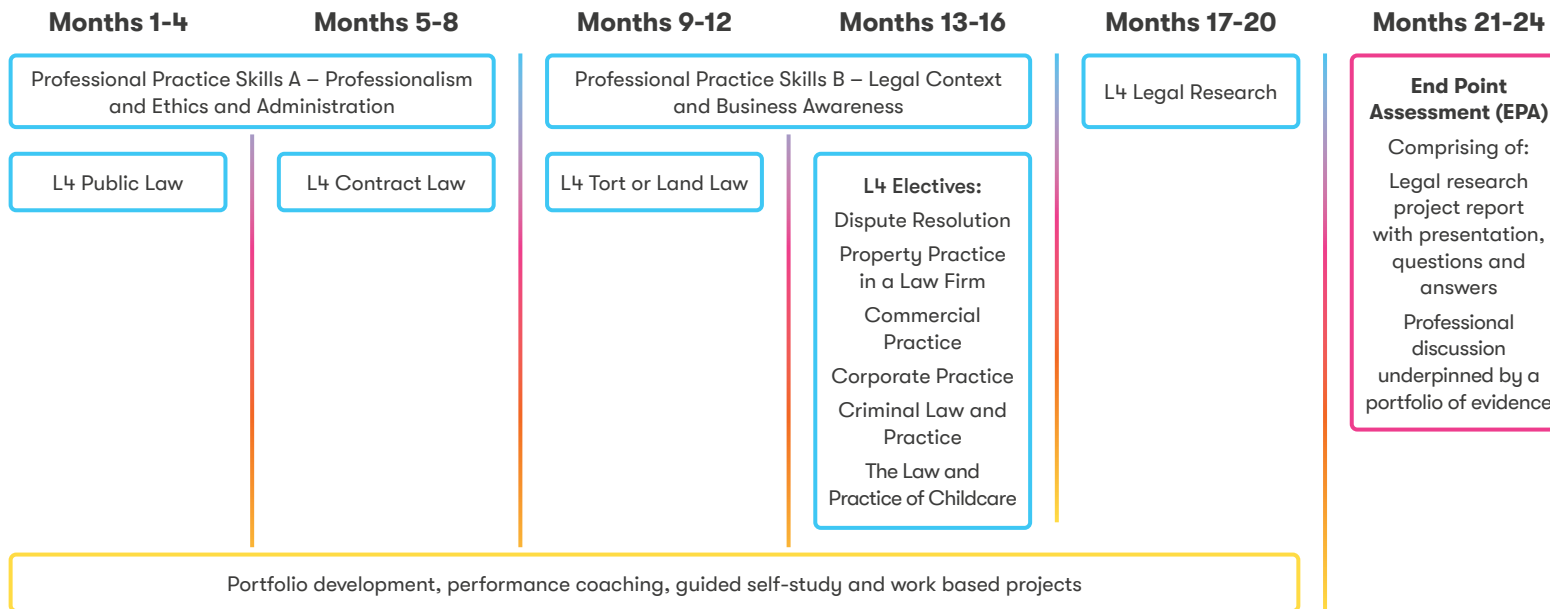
Months 1-4

Months 5-8

Months 9-12

Months 13-16

Months 17-20

Months 21-24

Professional Practice Skills A – Professionalism and Ethics and Administration

Professional Practice Skills B – Legal Context and Business Awareness

L4 Legal Research

End Point Assessment (EPA)

Comprising of:

Legal research project report with presentation, questions and answers

Professional discussion underpinned by a portfolio of evidence

L4 Public Law

L4 Contract Law

L4 Tort or Land Law

L4 Electives:

Dispute Resolution

Property Practice in a Law Firm

Commercial Practice

Corporate Practice

Criminal Law and Practice

The Law and Practice of Childcare

Portfolio development, performance coaching, guided self-study and work based projects